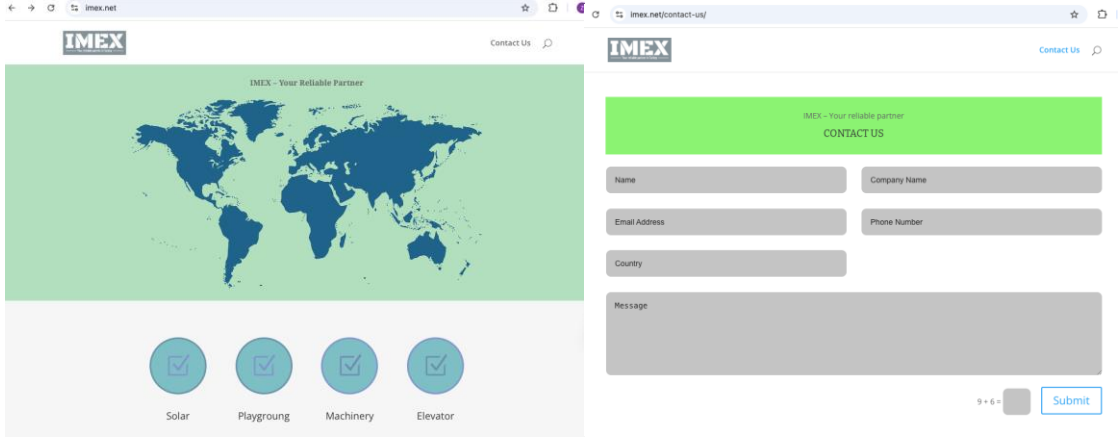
imex.net

IMEX

Contact Us

IMEX - Your Reliable Partner

Solar

Playgroung

Machinery

Elevator

imex.net/contact-us/

IMEX

Contact Us

IMEX – Your reliable partner

CONTACT US

Name

Company Name

Email Address

Phone Number

Country

Message

9 + 6 =

Submit